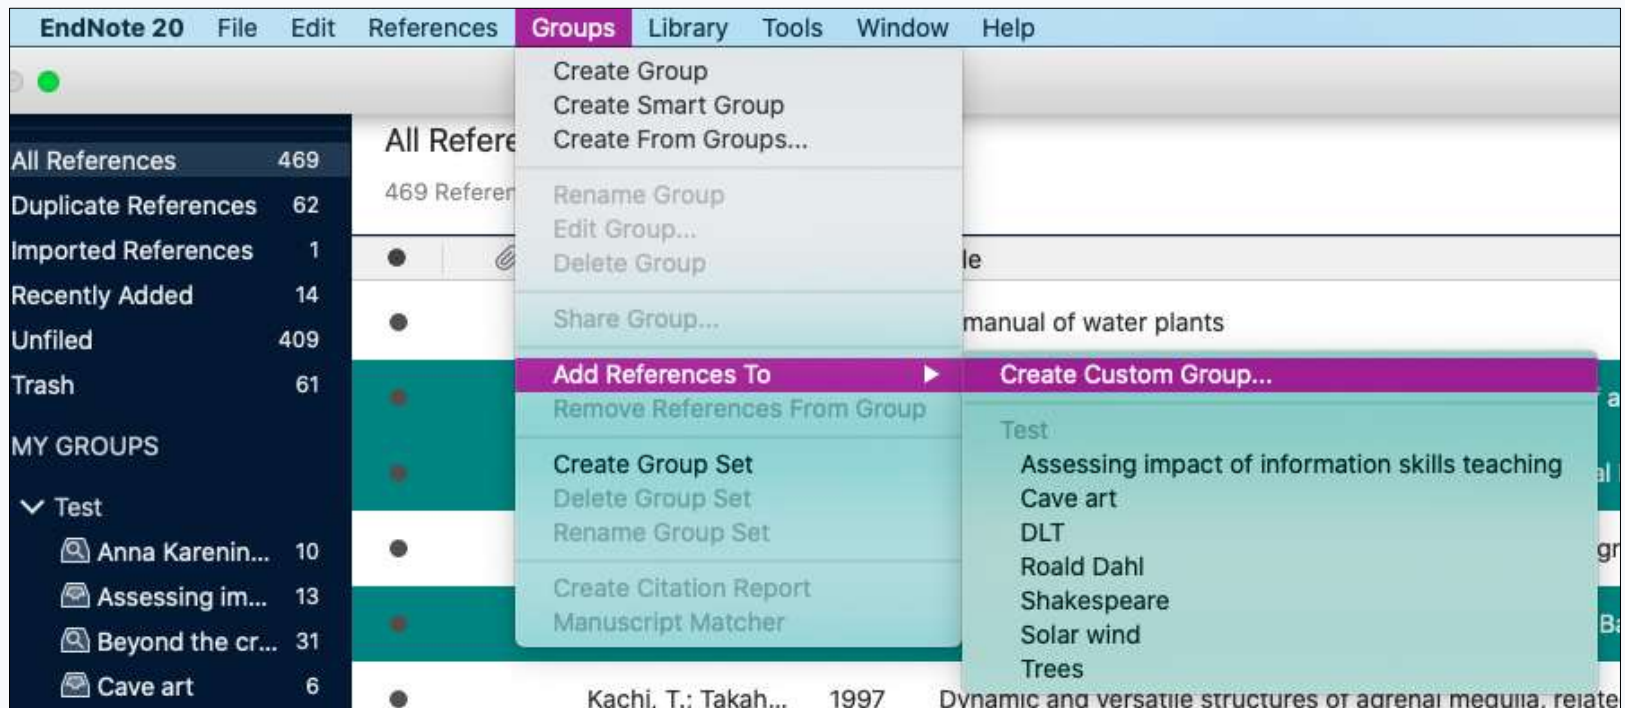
EndNote 20 File Edit References Groups Library Tools Window Help

All References 469
Duplicate References 62
Imported References 1
Recently Added 14
Unfiled 409
Trash 61

MY GROUPS

Test
Anna Karenin... 10
Assessing im... 13
Beyond the cr... 31
Cave art 6

All Refere
469 Referen

le
manual of water plants

Kachi, T.; Takah... 1997 Dynamic and versatile structures of adrenal medulla, relate

Create Group
Create Smart Group
Create From Groups...
Rename Group
Edit Group...
Delete Group
Share Group...
Add References To
Remove References From Group
Create Group Set
Delete Group Set
Rename Group Set
Create Citation Report
Manuscript Matcher

Create Custom Group...
Test
Assessing impact of information skills teaching
Cave art
DLT
Roald Dahl
Shakespeare
Solar wind
Trees